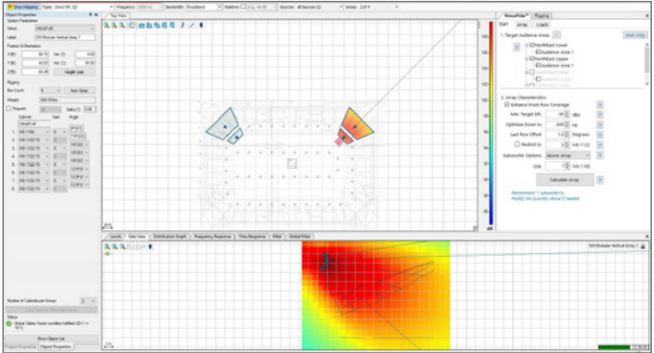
Show Mapping Type: Direct SPL Frequency Bandwidth Broadband Relative Sources Arrays

Object Properties
System Parameters
Setup
Label
Position & Orientation
X
Y
Z
Height Limit
Rigging
Box Count
Apply Setup
Weight
Presets
Cabinet
Angle
Number of Cabinets per Group
Status
Global Safety Factor condition fulfilled
Show Object List
Project Properties
Object Properties

Top View

Layout
Side View
Distribution Graph
Frequency Response
Time Response
Filter
Global Polar

Venue Polar
Rigging
Start
Array
Loads
1. Target Audience Areas
Audience Area 1
2. Array Characteristics
Enhance Front Row Coverage
Min. Target SPL
dBA
Optimize Down to
Last Row Offset
Degrees
Restrict to
Subwoofer Options
Calculate Array